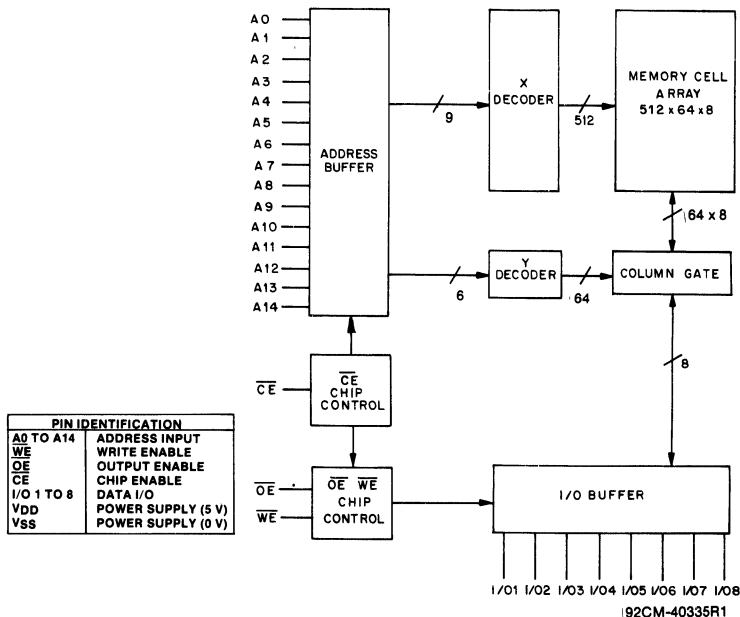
A0
A1
A2
A3
A4
A5
A6
A7
A8
A9
A10
A11
A12
A13
A14

ADDRESS BUFFER

9

X DECODER

512

MEMORY CELL ARRAY 512 x 64 x 8

64 x 8

6

Y DECODER

64

COLUMN GATE

8

$\overline{CE}$

$\overline{CE}$ CHIP CONTROL

| PIN IDENTIFICATION | |
|---|---|
| A0 TO A14 | ADDRESS INPUT |
| $\overline{WE}$ | WRITE ENABLE |
| $\overline{OE}$ | OUTPUT ENABLE |
| $\overline{CE}$ | CHIP ENABLE |
| I/O 1 TO 8 | DATA I/O |
| VDD | POWER SUPPLY (5 V) |
| VSS | POWER SUPPLY (0 V) |

$\overline{OE}$

$\overline{WE}$

$\overline{OE}$ $\overline{WE}$ CHIP CONTROL

I/O BUFFER

I/01 I/02 I/03 I/04 I/05 I/06 I/07 I/08

92CM-40335R1